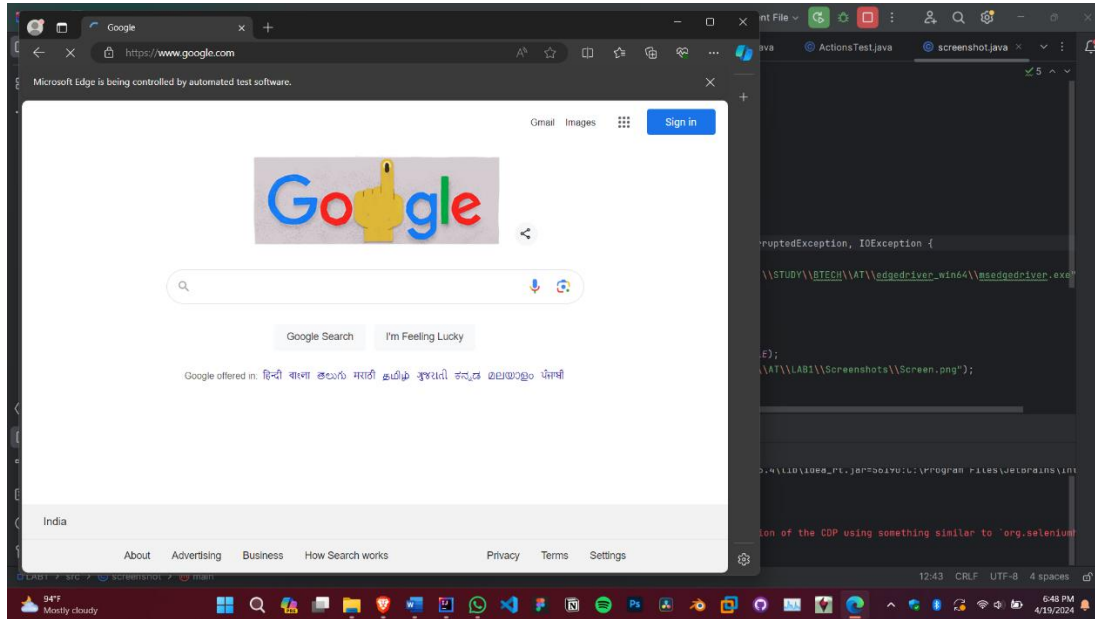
Google

https://www.google.com

Microsoft Edge is being controlled by automated test software.

Gmail Images Sign in

Google

Google Search I'm Feeling Lucky

Google offered in: हिन्दी বাংলা తెలుగు मराठी தமிழ் ગુજરાતી ಕನ್ನಡ മലയാളം ਪੰਜਾਬੀ

India

About Advertising Business How Search works

Privacy Terms Settings

nt File

ava ActionsTest.java screenshot.java

5

ruptedException, IOException {

\\STUDY\\BTECH\\AT\\edgedriver_win64\\msedgedriver.exe"

E);

\AT\\LAB1\\Screenshots\\Screen.png");

ion of the CDP using something similar to 'org.selenium

LAB1 > src > screenshot > main

12:43 CRLF UTF-8 4 spaces

94°F
Mostly cloudy

6:48 PM
4/19/2024